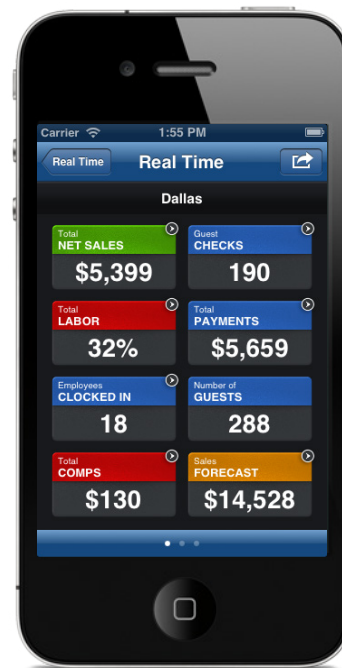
Carrier 1:55 PM

Real Time Real Time

Dallas

Total
NET SALES
$5,399

Guest
CHECKS
190

Total
LABOR
32%

Total
PAYMENTS
$5,659

Employees
CLOCKED IN
18

Number of
GUESTS
288

Total
COMPS
$130

Sales
FORECAST
$14,528